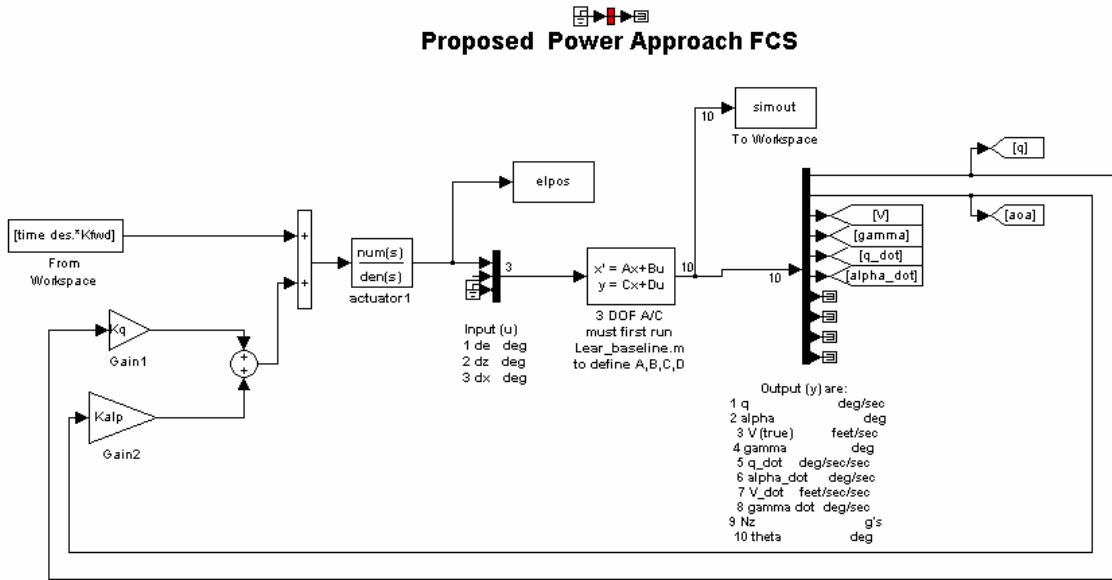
Proposed Power Approach FCS

simout
To Workspace

10

[q]

[aoa]

elpos

[time des.*Kfwd]
From Workspace

+
+

num(s)
den(s)
actuator1

3

x' = Ax+Bu
y = Cx+Du

10

10

3 DOF A/C
must first run
Lear_baseline.m
to define A,B,C,D

[V]
[gamma]
[q_dot]
[alpha_dot]

Kq
Gain1

+
+

Kalp
Gain2

Input (u)
1 de deg
2 dz deg
3 dx deg

Output (y) are:
1 q deg/sec
2 alpha deg
3 V (true) feet/sec
4 gamma deg
5 q_dot deg/sec/sec
6 alpha_dot deg/sec
7 V_dot feet/sec/sec
8 gamma dot deg/sec
9 Nz g's
10 theta deg